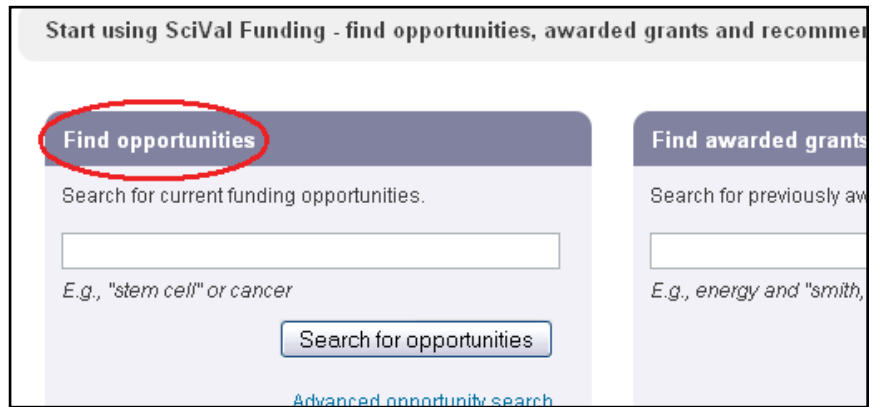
Start using SciVal Funding - find opportunities, awarded grants and recommen

Find opportunities

Search for current funding opportunities.

E.g., "stem cell" or cancer

Search for opportunities

Advanced opportunity search

Find awarded grants

Search for previously aw

E.g., energy and "smith,